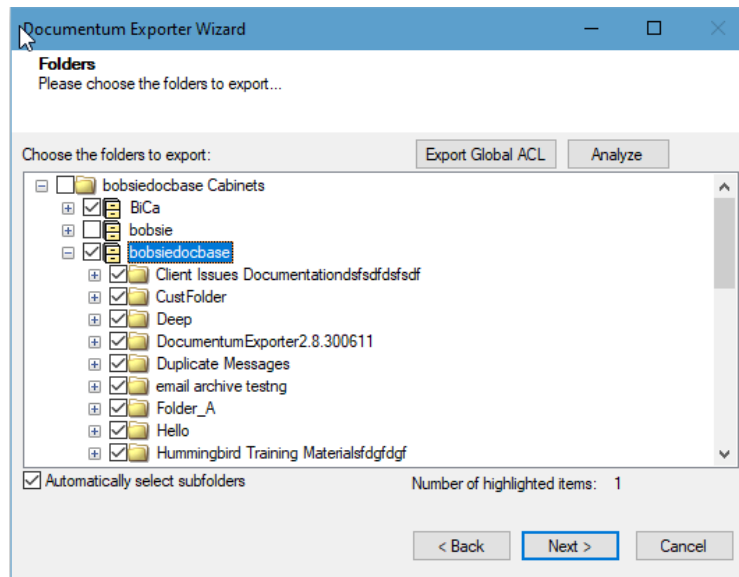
Documentum Exporter Wizard

Folders
Please choose the folders to export...

Choose the folders to export:

Export Global ACL

Analyze

bobsiedocbase Cabinets
BiCa
bobsie
bobsiedocbase
Client Issues Documentationdsfsdfdsfsdf
CustFolder
Deep
DocumentumExporter2.8.300611
Duplicate Messages
email archive testng
Folder_A
Hello
Hummingbird Training Materialsfdgfdgf

Automatically select subfolders

Number of highlighted items: 1

< Back

Next >

Cancel